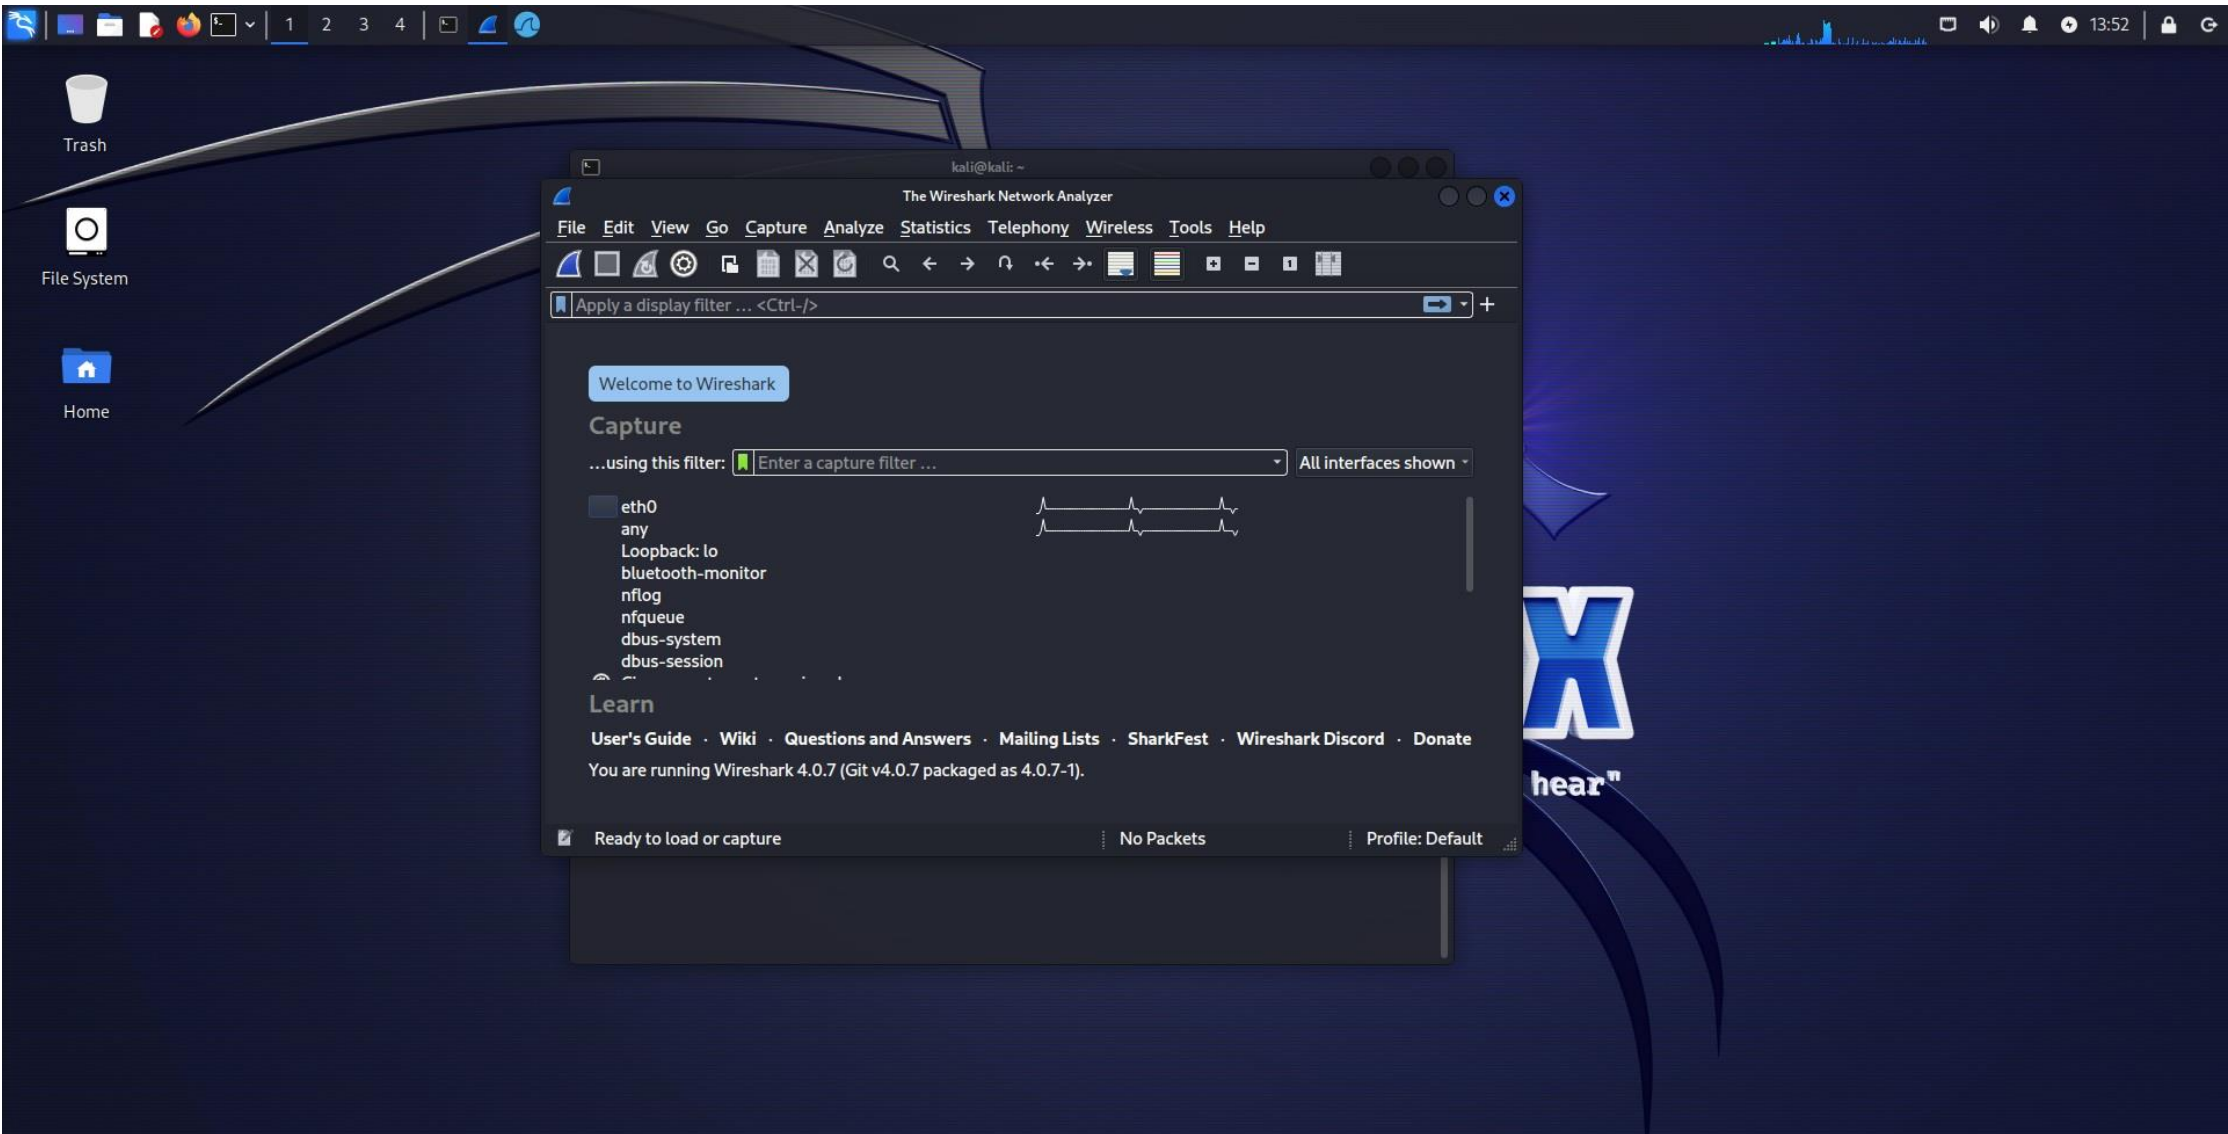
1 2 3 4

13:52

Trash

File System

Home

kali@kali: ~

The Wireshark Network Analyzer

File Edit View Go Capture Analyze Statistics Telephony Wireless Tools Help

Apply a display filter … <Ctrl-/>

Welcome to Wireshark

Capture

…using this filter: Enter a capture filter …

All interfaces shown

eth0
any
Loopback: lo
bluetooth-monitor
nflog
nfqueue
dbus-system
dbus-session
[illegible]

Learn

User's Guide · Wiki · Questions and Answers · Mailing Lists · SharkFest · Wireshark Discord · Donate

You are running Wireshark 4.0.7 (Git v4.0.7 packaged as 4.0.7-1).

Ready to load or capture

No Packets

Profile: Default

hear"